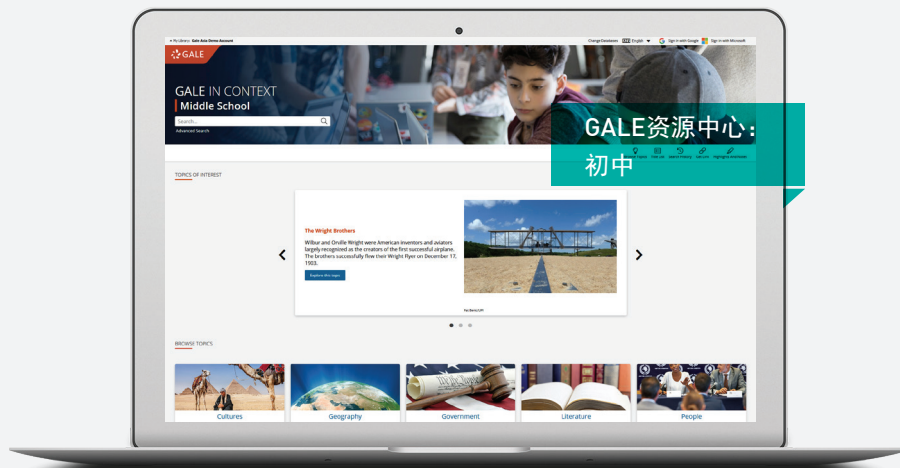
My Library: Gale Asia Demo Account

Change Databases English Sign in with Google Sign in with Microsoft

GALE

GALE IN CONTEXT
Middle School

Search...

Advanced Search

GALE资源中心：
初中

TOPICS OF INTEREST

The Wright Brothers

Wilbur and Orville Wright were American inventors and aviators largely recognized as the creators of the first successful airplane. The brothers successfully flew their Wright flyer on December 17, 1903.

Explore this topic

BROWSE TOPICS

Cultures

Geography

Government

Literature

People